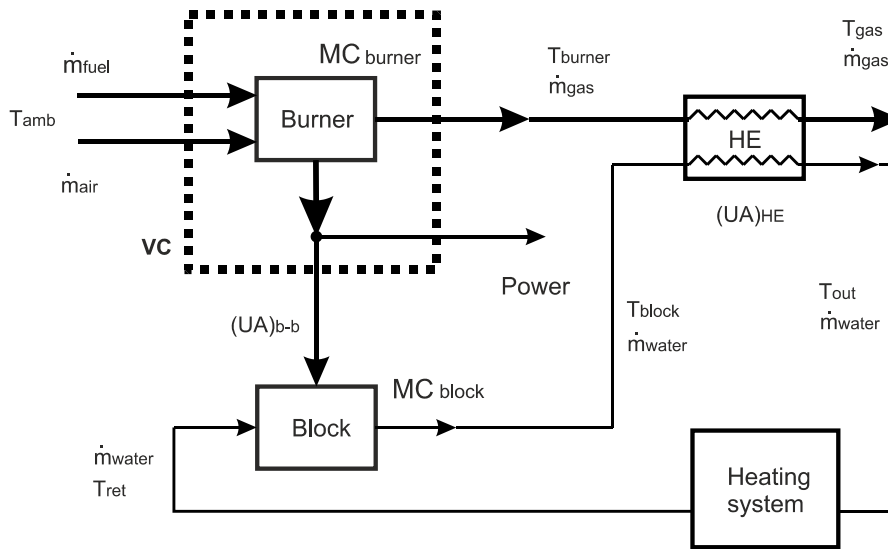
$\dot{m}_{fuel}$

$T_{amb}$

$\dot{m}_{air}$

$MC_{burner}$

Burner

VC

$T_{burner}$

$\dot{m}_{gas}$

HE

$(UA)_{HE}$

$T_{gas}$

$\dot{m}_{gas}$

Power

$(UA)_{b-b}$

$MC_{block}$

Block

$T_{block}$

$\dot{m}_{water}$

$T_{out}$

$\dot{m}_{water}$

$\dot{m}_{water}$

$T_{ret}$

Heating system